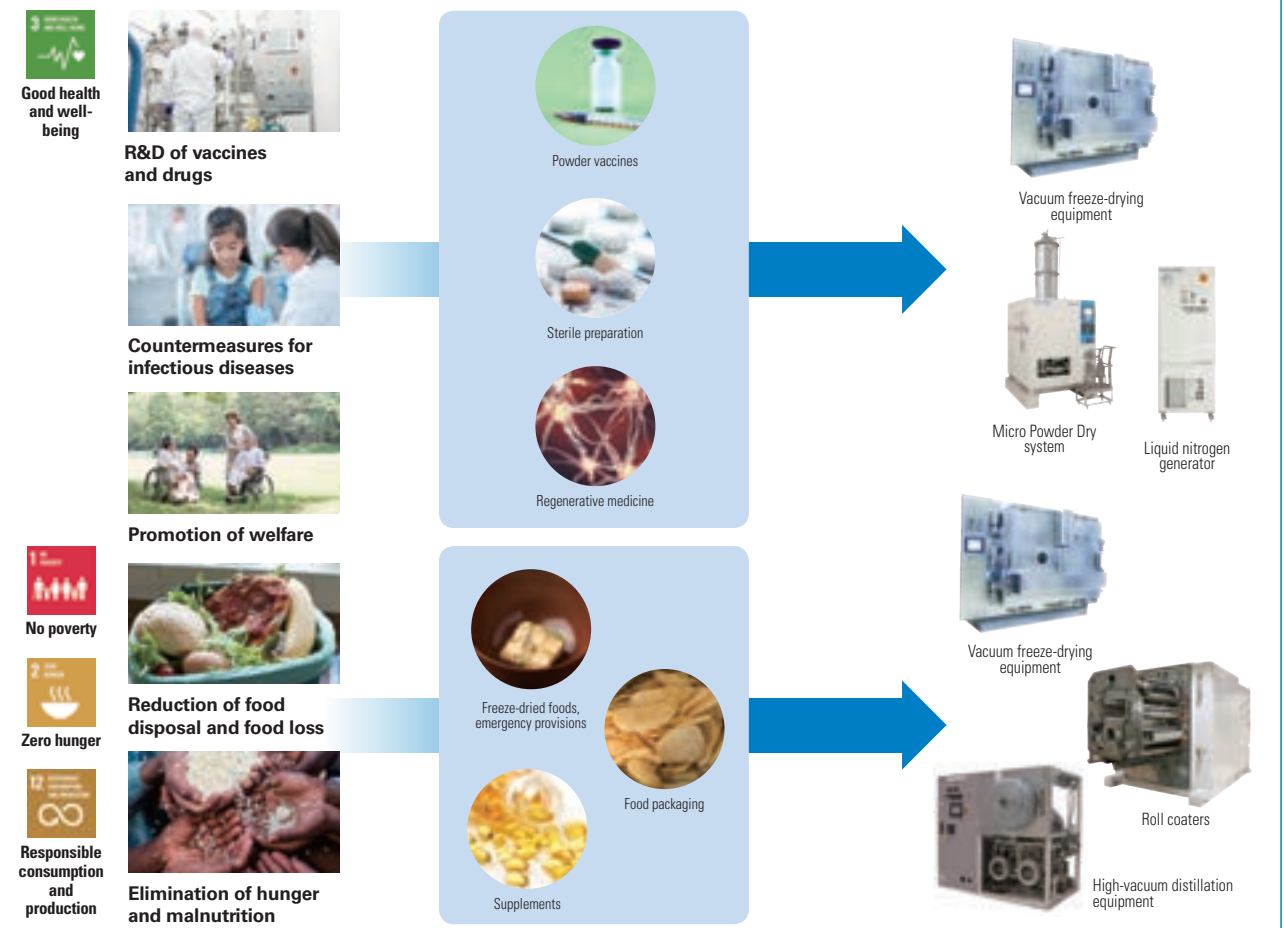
Good health and well-being

R&D of vaccines and drugs

Countermeasures for infectious diseases

Promotion of welfare

Powder vaccines

Sterile preparation

Regenerative medicine

Vacuum freeze-drying equipment

Micro Powder Dry system

Liquid nitrogen generator

No poverty

Zero hunger

Responsible consumption and production

Reduction of food disposal and food loss

Elimination of hunger and malnutrition

Freeze-dried foods, emergency provisions

Food packaging

Supplements

Vacuum freeze-drying equipment

Roll coaters

High-vacuum distillation equipment